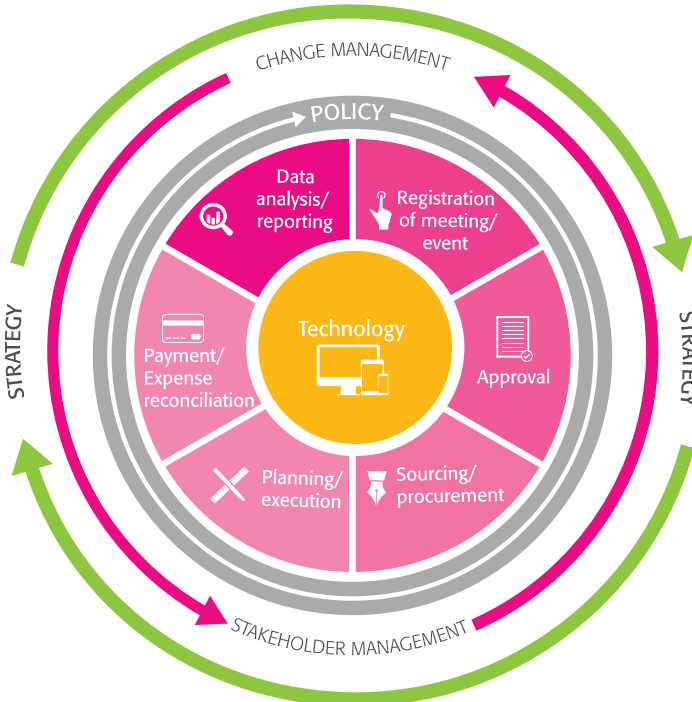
CHANGE MANAGEMENT

POLICY

Data analysis/ reporting

Registration of meeting/ event

Technology

Payment/ Expense reconciliation

Approval

Planning/ execution

Sourcing/ procurement

STRATEGY

STRATEGY

STAKEHOLDER MANAGEMENT